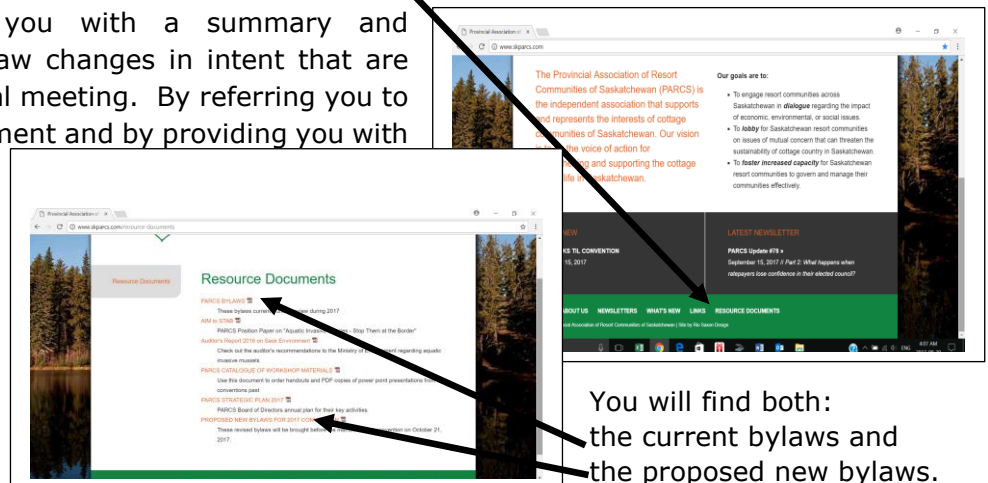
you with a summary and
aw changes in intent that are
l meeting. By referring you to
ment and by providing you with

Provincial Association of ×
www.skparcs.com

The Provincial Association of Resort Communities of Saskatchewan (PARCS) is the independent association that supports and represents the interests of cottage communities of Saskatchewan. Our vision is to be the voice of action for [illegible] and supporting the cottage life in Saskatchewan.

Our goals are to:

• To engage resort communities across Saskatchewan in *dialogue* regarding the impact of economic, environmental, or social issues.
• To *lobby* for Saskatchewan resort communities on issues of mutual concern that can threaten the sustainability of cottage country in Saskatchewan.
• To *foster increased capacity* for Saskatchewan resort communities to govern and manage their communities effectively.

NEW
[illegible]KS TIL CONVENTION
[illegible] 15, 2017

LATEST NEWSLETTER
PARCS Update #78 »
September 15, 2017 // Part 2: What happens when ratepayers lose confidence in their elected council?

ABOUT US NEWSLETTERS WHAT'S NEW LINKS RESOURCE DOCUMENTS
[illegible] Association of Resort Communities of Saskatchewan | Site by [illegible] Design

Provincial Association of ×
www.skparcs.com/resource-documents

Resource Documents

Resource Documents

PARCS BYLAWS
These bylaws curre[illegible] during 2017
AIM to STAB
PARCS Position Paper on "Aquatic Invasive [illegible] - Stop Them at the Border"
Auditor's Report 2016 on Sask Environment
Check out the auditor's recommendations to the Ministry of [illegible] regarding aquatic invasive mussels
PARCS CATALOGUE OF WORKSHOP MATERIALS
Use this document to order handouts and PDF copies of power point presentations from conventions past
PARCS STRATEGIC PLAN 2017
PARCS Board of Directors annual plan for their key activities
PROPOSED NEW BYLAWS FOR 2017 CO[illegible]
These revised bylaws will be brought befo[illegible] convention on October 21, 2017.

You will find both:
the current bylaws and
the proposed new bylaws.